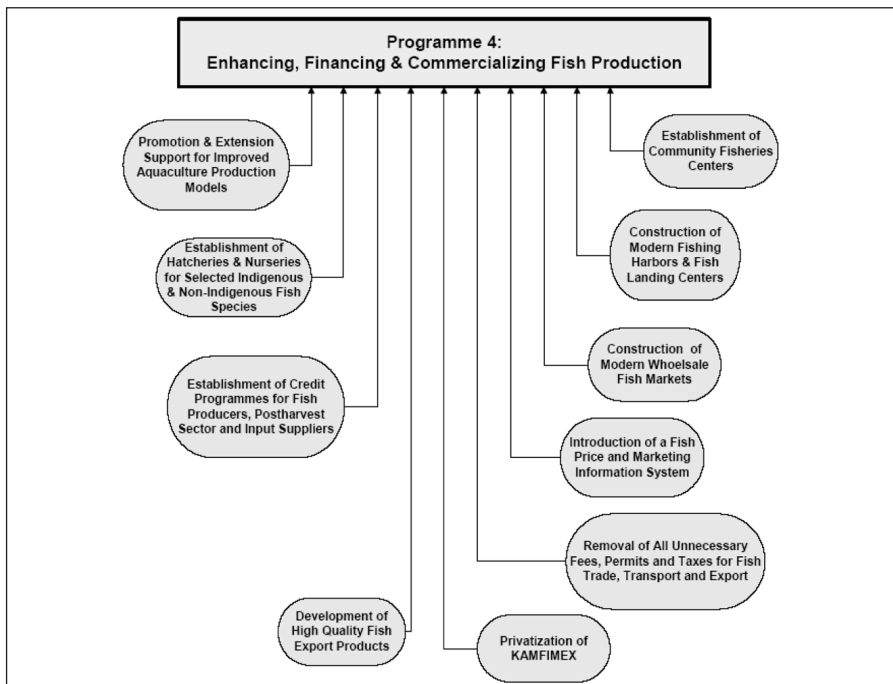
Programme 4:
Enhancing, Financing & Commercializing Fish Production

Promotion & Extension Support for Improved Aquaculture Production Models

Establishment of Hatcheries & Nurseries for Selected Indigenous & Non-Indigenous Fish Species

Establishment of Credit Programmes for Fish Producers, Postharvest Sector and Input Suppliers

Development of High Quality Fish Export Products

Privatization of KAMFIMEX

Removal of All Unnecessary Fees, Permits and Taxes for Fish Trade, Transport and Export

Introduction of a Fish Price and Marketing Information System

Construction of Modern Wholesale Fish Markets

Construction of Modern Fishing Harbors & Fish Landing Centers

Establishment of Community Fisheries Centers